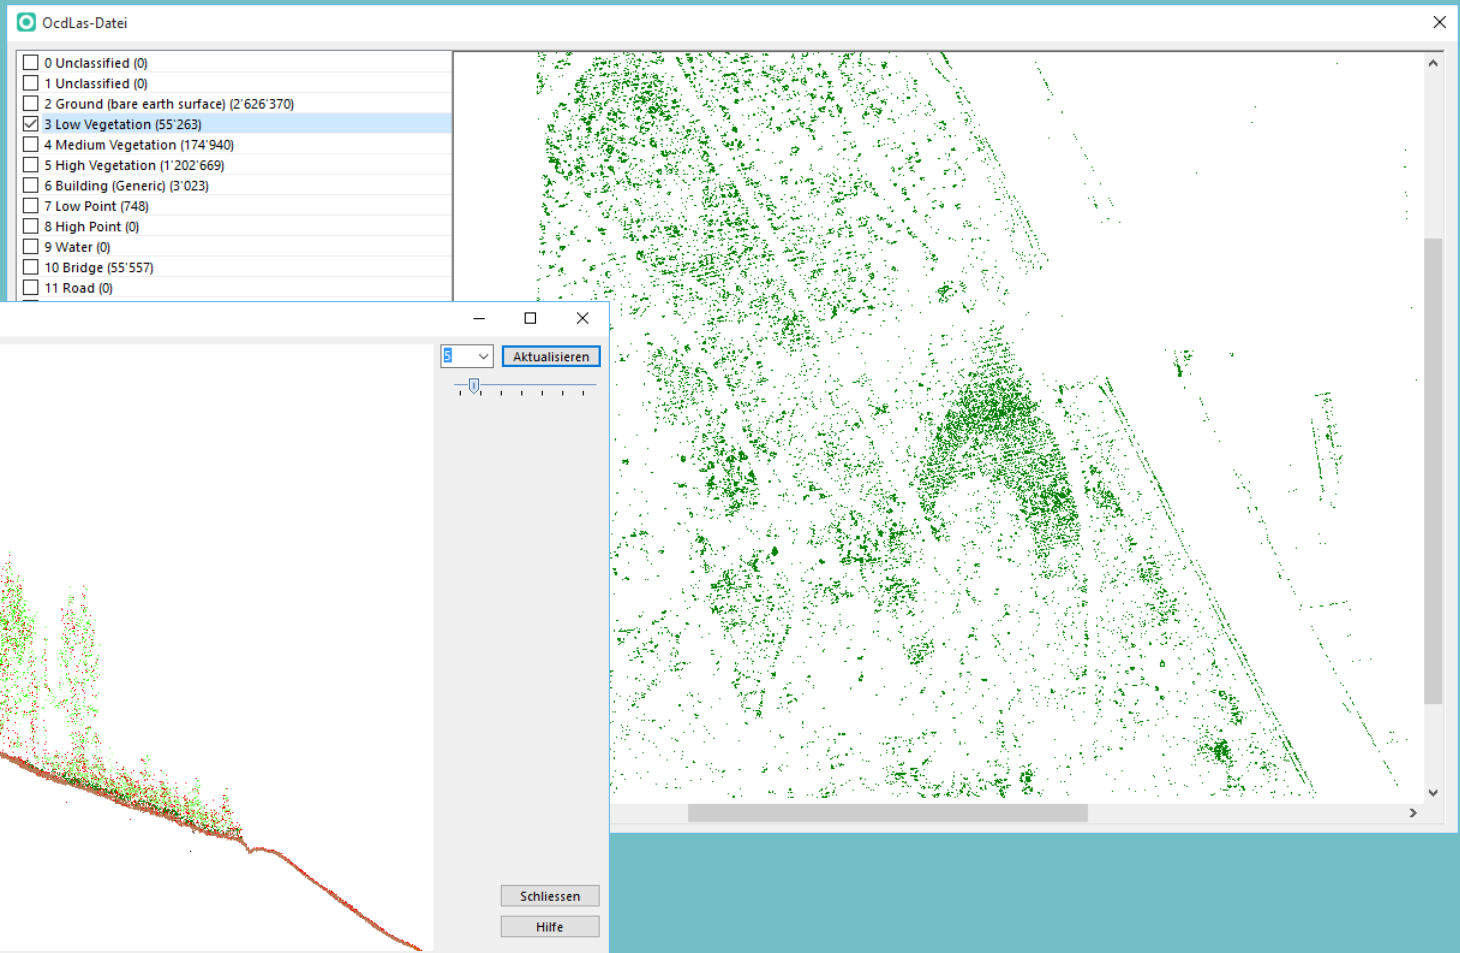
OcdLas-Datei

0 Unclassified (0)
1 Unclassified (0)
2 Ground (bare earth surface) (2'626'370)
3 Low Vegetation (55'263)
4 Medium Vegetation (174'940)
5 High Vegetation (1'202'669)
6 Building (Generic) (3'023)
7 Low Point (748)
8 High Point (0)
9 Water (0)
10 Bridge (55'557)
11 Road (0)

5
Aktualisieren

Schliessen
Hilfe